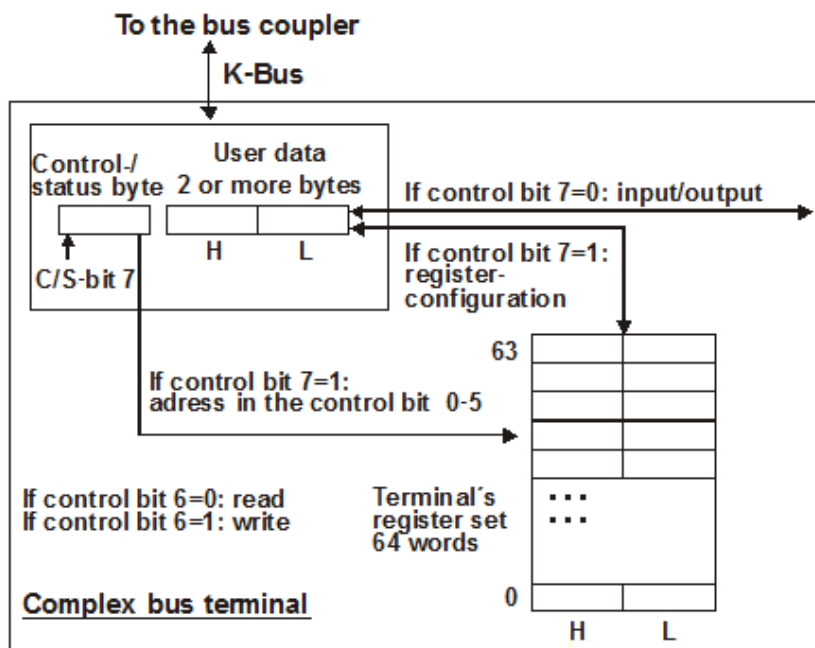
To the bus coupler

K-Bus

Control-/ status byte

User data 2 or more bytes

H L

C/S-bit 7

If control bit 7=0: input/output

If control bit 7=1: register-configuration

63

If control bit 7=1: adress in the control bit 0-5

If control bit 6=0: read
If control bit 6=1: write

Terminal´s register set 64 words

...
...

0

H L

Complex bus terminal